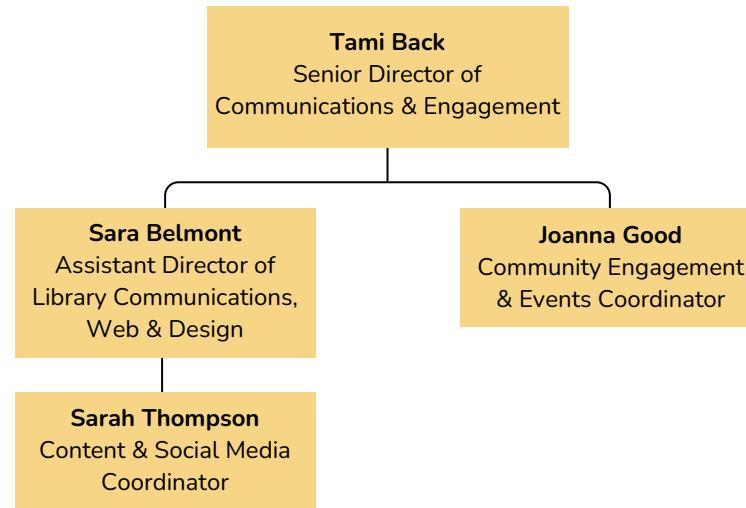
**Tami Back**
Senior Director of Communications & Engagement

**Sara Belmont**
Assistant Director of Library Communications, Web & Design

**Joanna Good**
Community Engagement & Events Coordinator

**Sarah Thompson**
Content & Social Media Coordinator